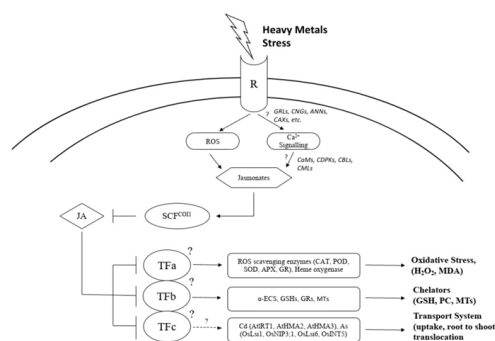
Heavy Metals Stress

R

GRLs, CNGs, ANNs, CAXs, etc.

ROS

$Ca^{2+}$ Signalling

?

CaMs, CDPKs, CBLs, CMLs

Jasmonates

JA

$SCF^{COI1}$

TFa

?

ROS scavenging enzymes (CAT, POD, SOD, APX, GR), Heme oxygenase

Oxidative Stress, ($H_2O_2$, MDA)

TFb

?

α-ECS, GSHs, GRs, MTs

Chelators (GSH, PC, MTs)

TFc

?

?

Cd (AtIRT1, AtHMA2, AtHMA5), As (OsLsi1, OsNIP3;1, OsLsi6, OsNT5)

Transport System (uptake, root to shoot translocation